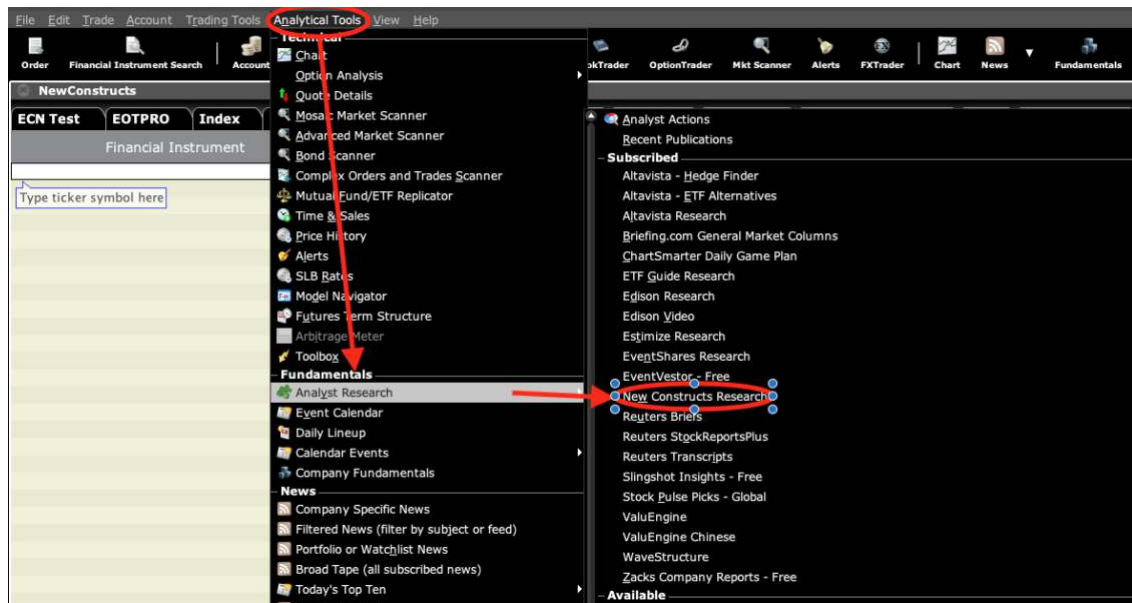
File Edit Trade Account Trading Tools Analytical Tools View Help

Order Financial Instrument Search Account okTrader OptionTrader Mkt Scanner Alerts FXTrader Chart News Fundamentals

NewConstructs

ECN Test EOTPRO Index

Financial Instrument

Type ticker symbol here

Technical
Chart
Option Analysis
Quote Details
Mosaic Market Scanner
Advanced Market Scanner
Bond Scanner
Complex Orders and Trades Scanner
Mutual Fund/ETF Replicator
Time & Sales
Price History
Alerts
SLB Rates
Model Navigator
Futures Term Structure
Arbitrage Meter
Toolbox
Fundamentals
Analyst Research
Event Calendar
Daily Lineup
Calendar Events
Company Fundamentals
News
Company Specific News
Filtered News (filter by subject or feed)
Portfolio or Watchlist News
Broad Tape (all subscribed news)
Today's Top Ten

Analyst Actions
Recent Publications
Subscribed
Altavista - Hedge Finder
Altavista - ETF Alternatives
Altavista Research
Briefing.com General Market Columns
ChartSmarter Daily Game Plan
ETF Guide Research
Edison Research
Edison Video
Estimize Research
EventShares Research
EventVestor - Free
New Constructs Research
Reuters Briefs
Reuters StockReportsPlus
Reuters Transcripts
Slingshot Insights - Free
Stock Pulse Picks - Global
ValuEngine
ValuEngine Chinese
WaveStructure
Zacks Company Reports - Free
Available